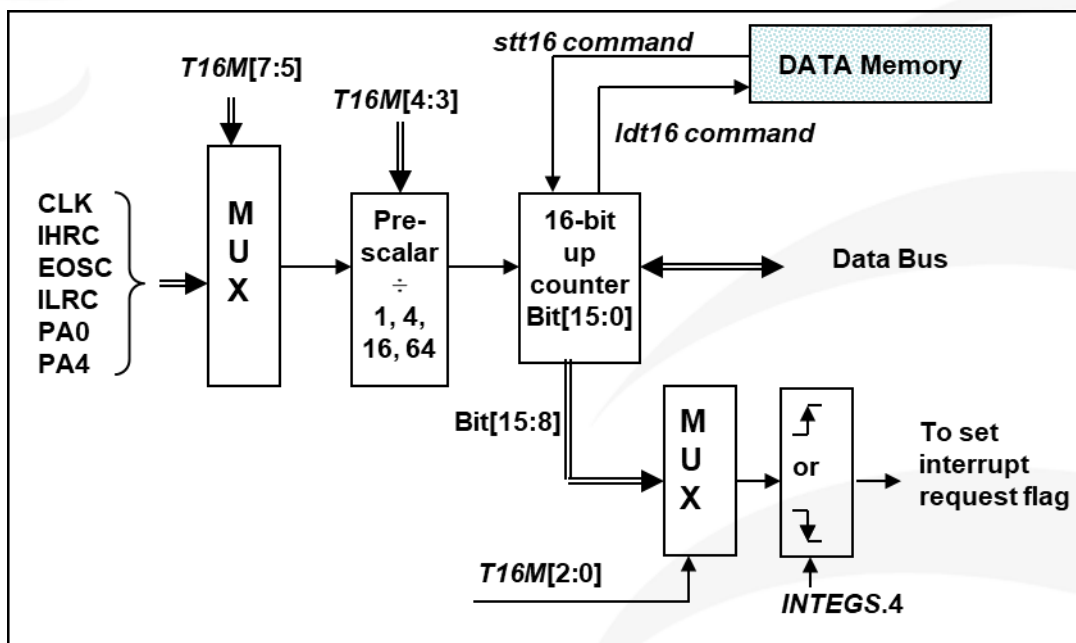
stt16 command

DATA Memory

T16M[7:5]

T16M[4:3]

ldt16 command

CLK
IHRC
EOSC
ILRC
PA0
PA4

M
U
X

Pre-
scalar
÷
1, 4,
16, 64

16-bit
up
counter
Bit[15:0]

Data Bus

Bit[15:8]

M
U
X

or

To set
interrupt
request flag

T16M[2:0]

INTEGS.4